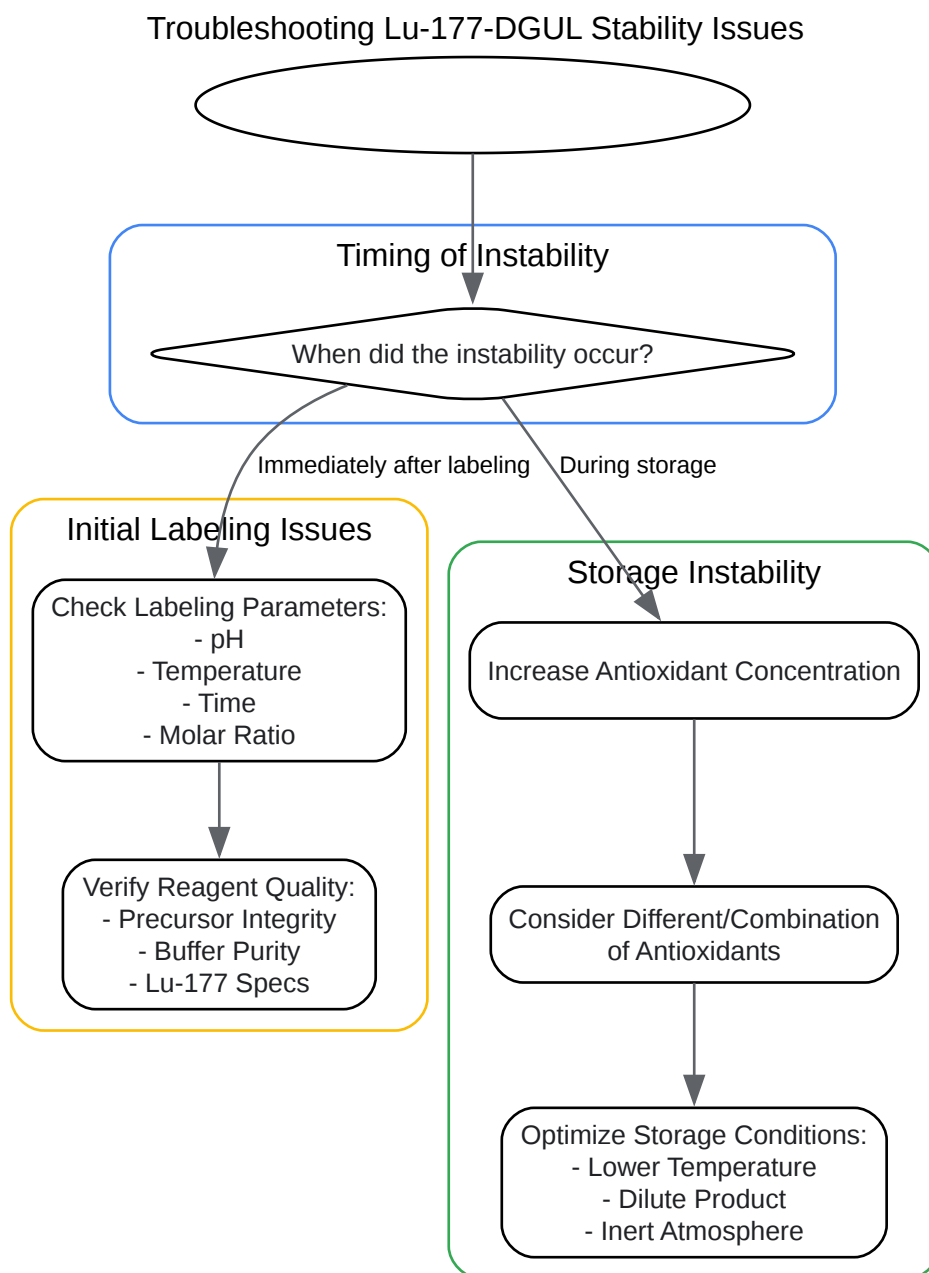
Troubleshooting Lu-177-DGUL Stability Issues

Timing of Instability

When did the instability occur?

Immediately after labeling

During storage

Initial Labeling Issues

Check Labeling Parameters:
- pH
- Temperature
- Time
- Molar Ratio

Verify Reagent Quality:
- Precursor Integrity
- Buffer Purity
- Lu-177 Specs

Storage Instability

Increase Antioxidant Concentration

Consider Different/Combination of Antioxidants

Optimize Storage Conditions:
- Lower Temperature
- Dilute Product
- Inert Atmosphere